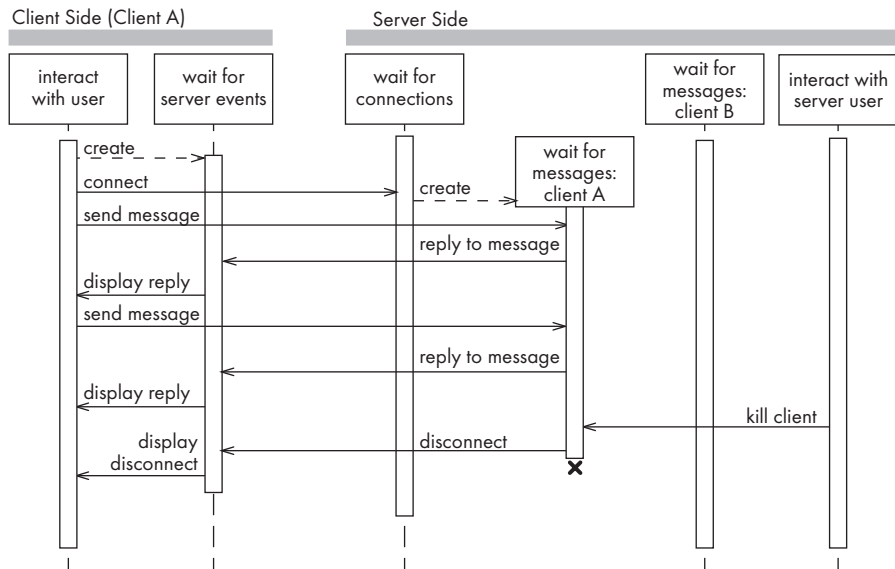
Client Side (Client A)

Server Side

interact with user

wait for server events

wait for connections

wait for messages: client B

interact with server user

wait for messages: client A

create

connect

create

send message

reply to message

display reply

send message

reply to message

display reply

kill client

display disconnect

disconnect